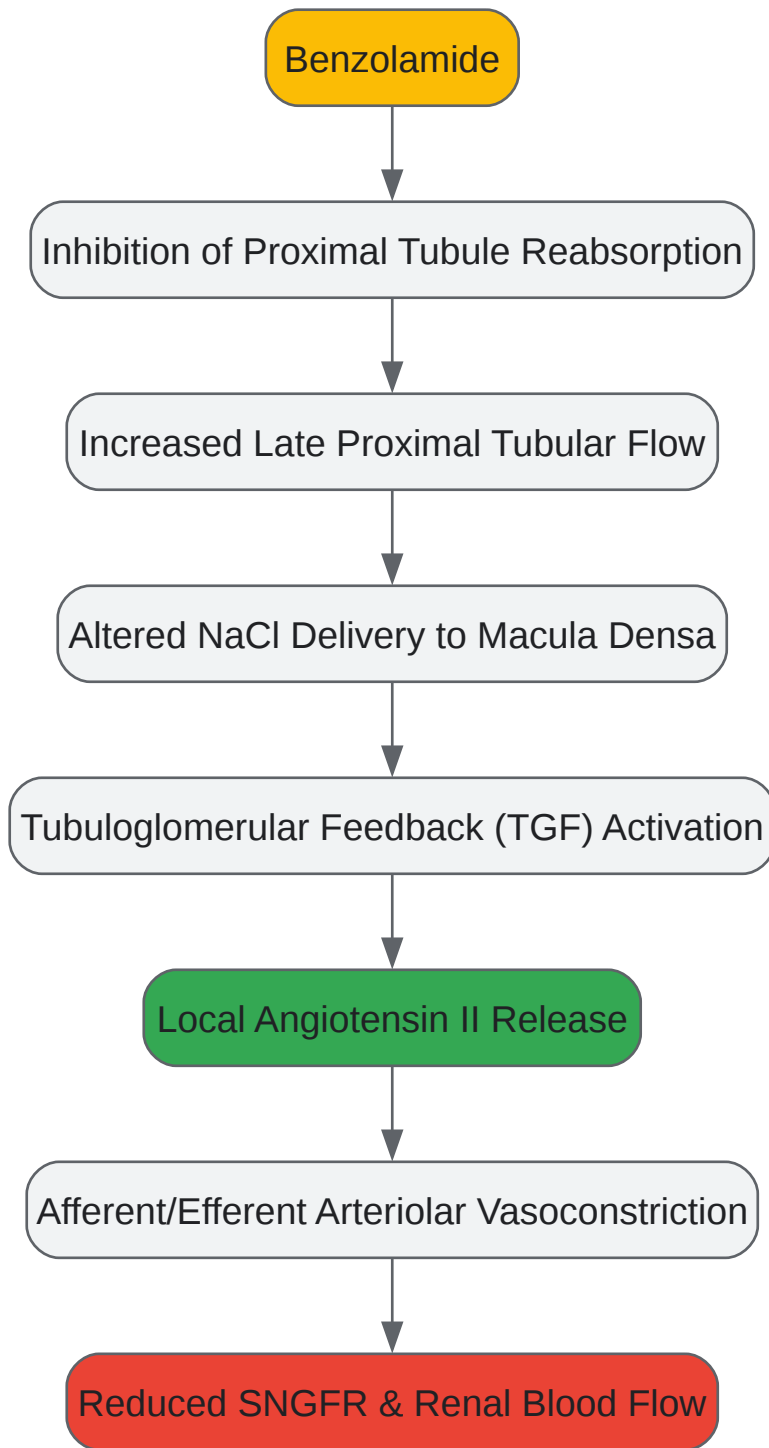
Benzolamide

Inhibition of Proximal Tubule Reabsorption

Increased Late Proximal Tubular Flow

Altered NaCl Delivery to Macula Densa

Tubuloglomerular Feedback (TGF) Activation

Local Angiotensin II Release

Afferent/Efferent Arteriolar Vasoconstriction

Reduced SNGFR & Renal Blood Flow